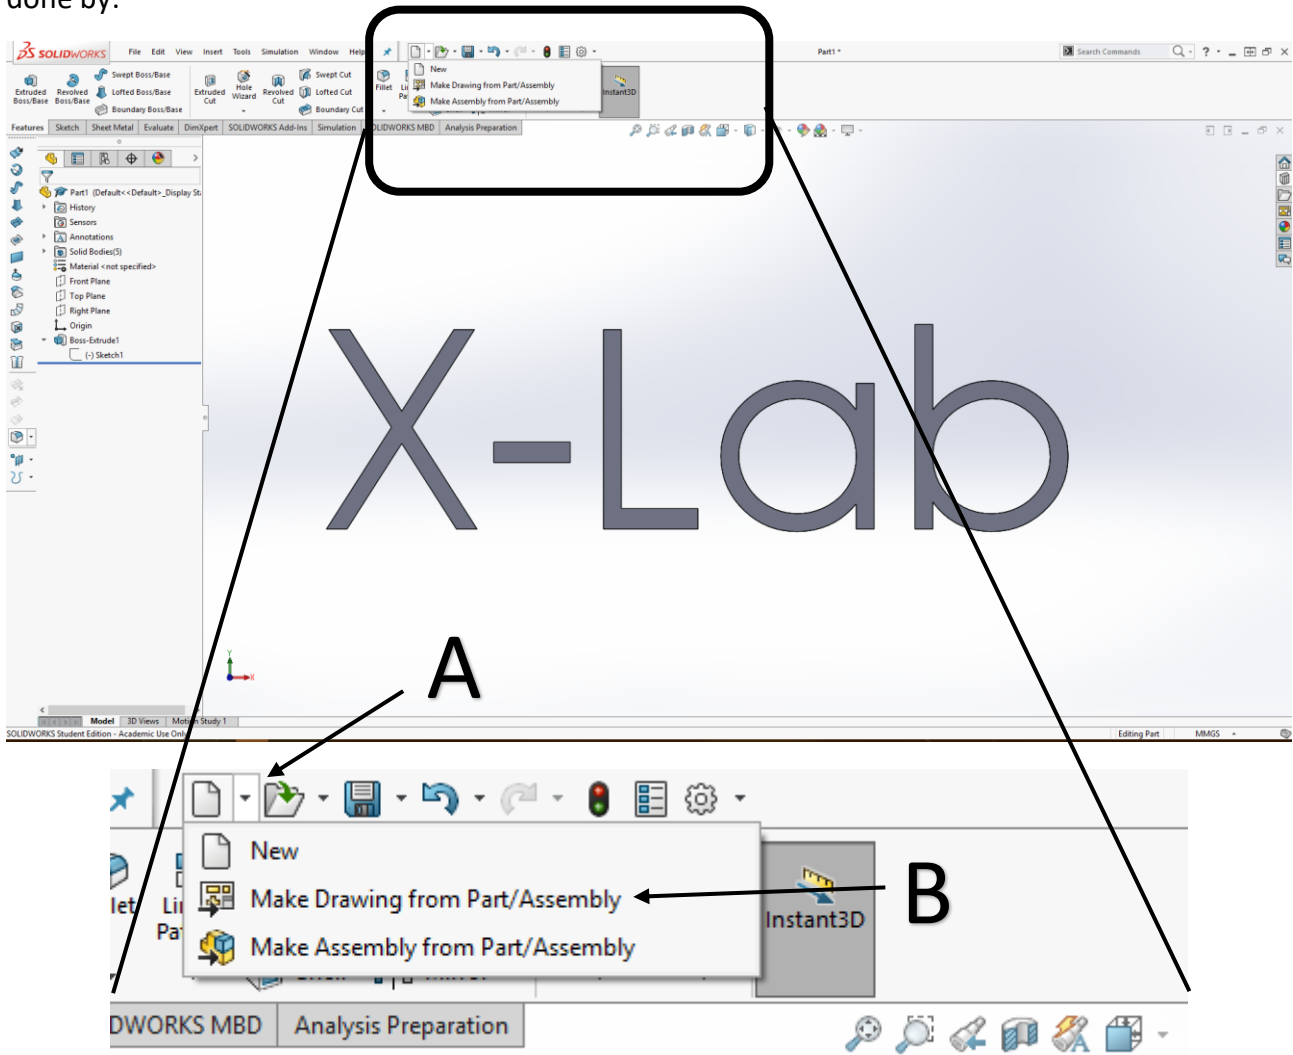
done by:

SOLIDWORKS File Edit View Insert Tools Simulation Window Help

Part1 *

Search Commands

Extruded Boss/Base Revolved Boss/Base Swept Boss/Base Lofted Boss/Base Boundary Boss/Base Extruded Cut Hole Wizard Revolved Cut Swept Cut Lofted Cut Boundary Cut Fillet

New
Make Drawing from Part/Assembly
Make Assembly from Part/Assembly

Instant3D

Features Sketch Sheet Metal Evaluate DimXpert SOLIDWORKS Add-Ins Simulation SOLIDWORKS MBD Analysis Preparation

Part1 (Default<<Default>_Display St
History
Sensors
Annotations
Solid Bodies(5)
Material <not specified>
Front Plane
Top Plane
Right Plane
Origin
Boss-Extrude1
(-) Sketch1

X-Lab

A

Model 3D Views Motion Study 1

SOLIDWORKS Student Edition - Academic Use Only

Editing Part MMGS

New
Make Drawing from Part/Assembly
Make Assembly from Part/Assembly

Instant3D

B

DWORKS MBD Analysis Preparation